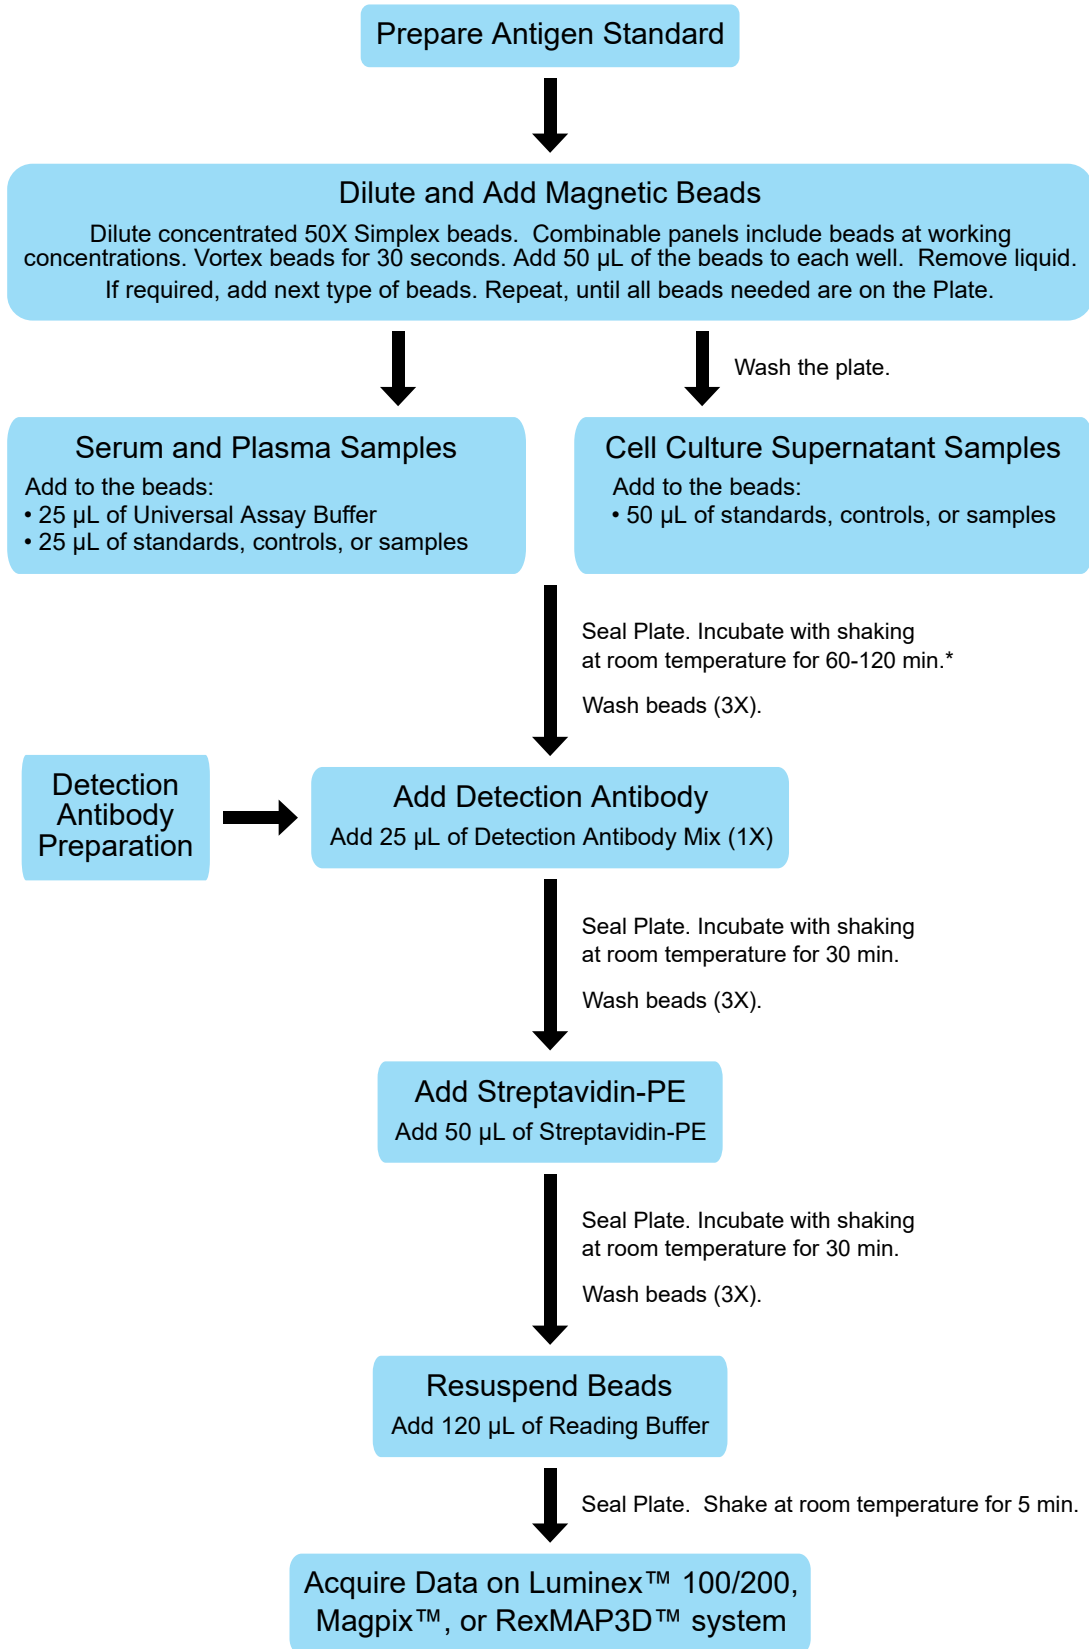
Prepare Antigen Standard

Dilute and Add Magnetic Beads

Dilute concentrated 50X Simplex beads. Combinable panels include beads at working concentrations. Vortex beads for 30 seconds. Add 50 µL of the beads to each well. Remove liquid. If required, add next type of beads. Repeat, until all beads needed are on the Plate.

Wash the plate.

Serum and Plasma Samples

Add to the beads:
• 25 µL of Universal Assay Buffer
• 25 µL of standards, controls, or samples

Cell Culture Supernatant Samples

Add to the beads:
• 50 µL of standards, controls, or samples

Seal Plate. Incubate with shaking at room temperature for 60-120 min.*

Wash beads (3X).

Detection Antibody Preparation

Add Detection Antibody

Add 25 µL of Detection Antibody Mix (1X)

Seal Plate. Incubate with shaking at room temperature for 30 min.

Wash beads (3X).

Add Streptavidin-PE

Add 50 µL of Streptavidin-PE

Seal Plate. Incubate with shaking at room temperature for 30 min.

Wash beads (3X).

Resuspend Beads

Add 120 µL of Reading Buffer

Seal Plate. Shake at room temperature for 5 min.

Acquire Data on Luminex™ 100/200, Magpix™, or RexMAP3D™ system